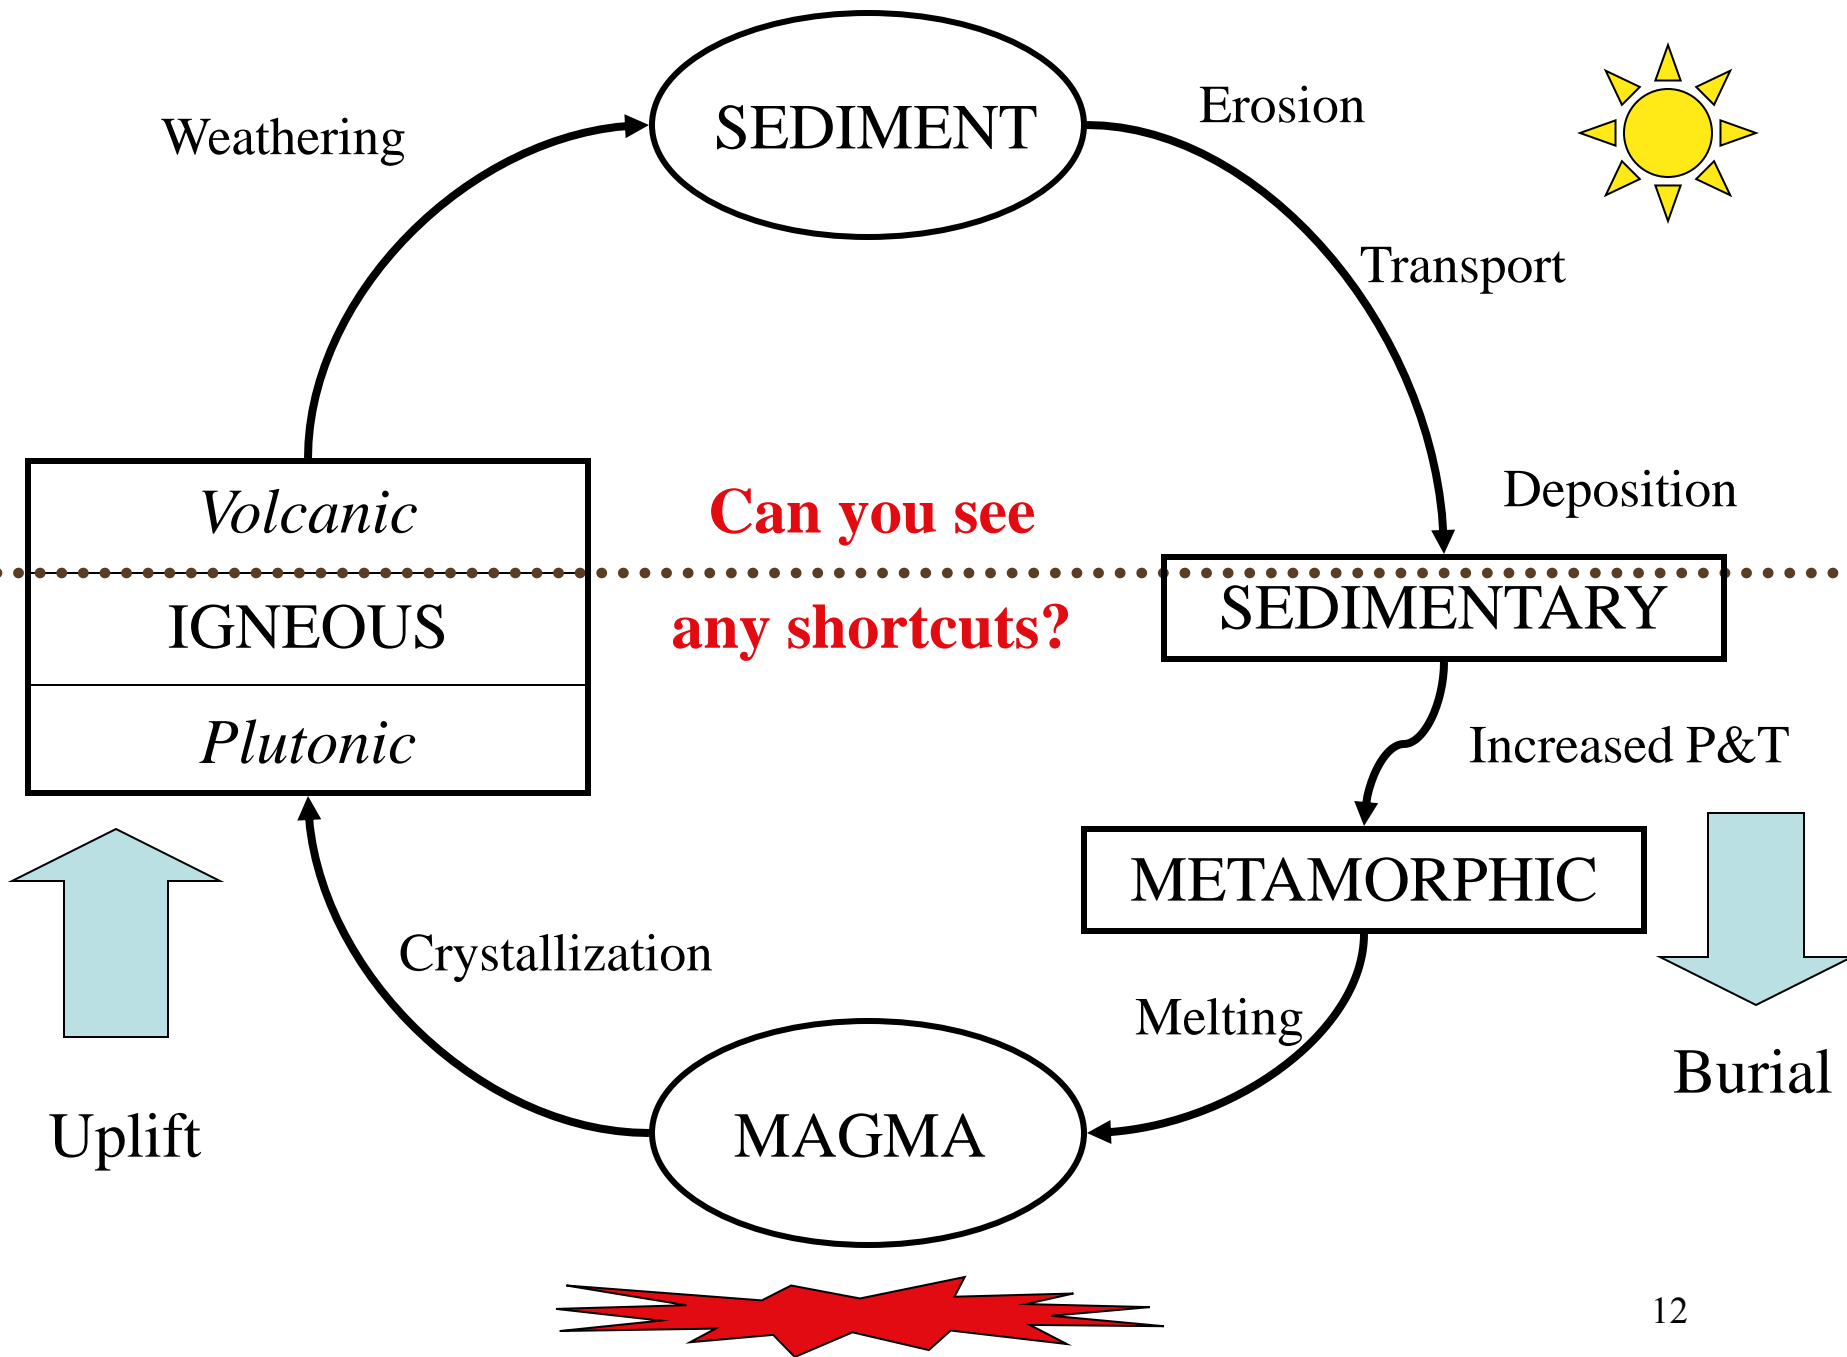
SEDIMENT

Weathering

Erosion

Transport

Deposition

Volcanic

IGNEOUS

Plutonic

Can you see any shortcuts?

SEDIMENTARY

Increased P&T

METAMORPHIC

Burial

Crystallization

Melting

MAGMA

Uplift

12